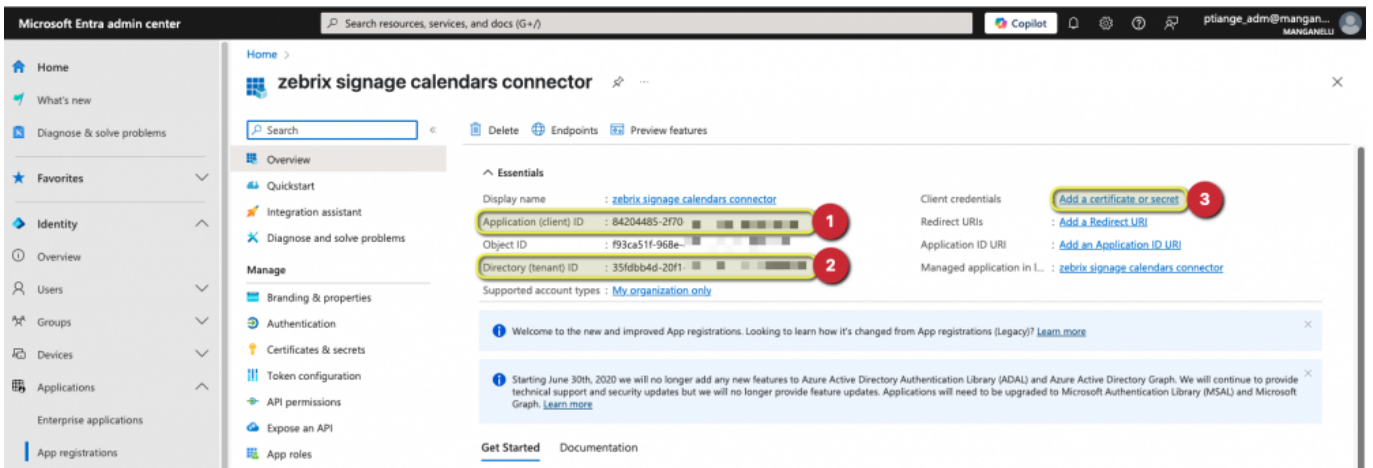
Microsoft Entra admin center

Search resources, services, and docs (G+/)

Copilot

ptiange_adm@mangan...
MANGANELLI

Home

What's new

Diagnose & solve problems

Favorites

Identity

Overview

Users

Groups

Devices

Applications

Enterprise applications

App registrations

Home >

zebrix signage calendars connector

Search

Overview

Quickstart

Integration assistant

Diagnose and solve problems

Manage

Branding & properties

Authentication

Certificates & secrets

Token configuration

API permissions

Expose an API

App roles

Delete Endpoints Preview features

Essentials

Display name : zebrix signage calendars connector

Application (client) ID : 84204485-2f70 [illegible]

1

Object ID : f93ca51f-968e- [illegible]

Directory (tenant) ID : 35fdbb4d-20f1- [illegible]

2

Supported account types : My organization only

Client credentials : Add a certificate or secret

3

Redirect URIs : Add a Redirect URI

Application ID URI : Add an Application ID URI

Managed application in l... : zebrix signage calendars connector

Welcome to the new and improved App registrations. Looking to learn how it's changed from App registrations (Legacy)? Learn more

Starting June 30th, 2020 we will no longer add any new features to Azure Active Directory Authentication Library (ADAL) and Azure Active Directory Graph. We will continue to provide technical support and security updates but we will no longer provide feature updates. Applications will need to be upgraded to Microsoft Authentication Library (MSAL) and Microsoft Graph. Learn more

Get Started Documentation